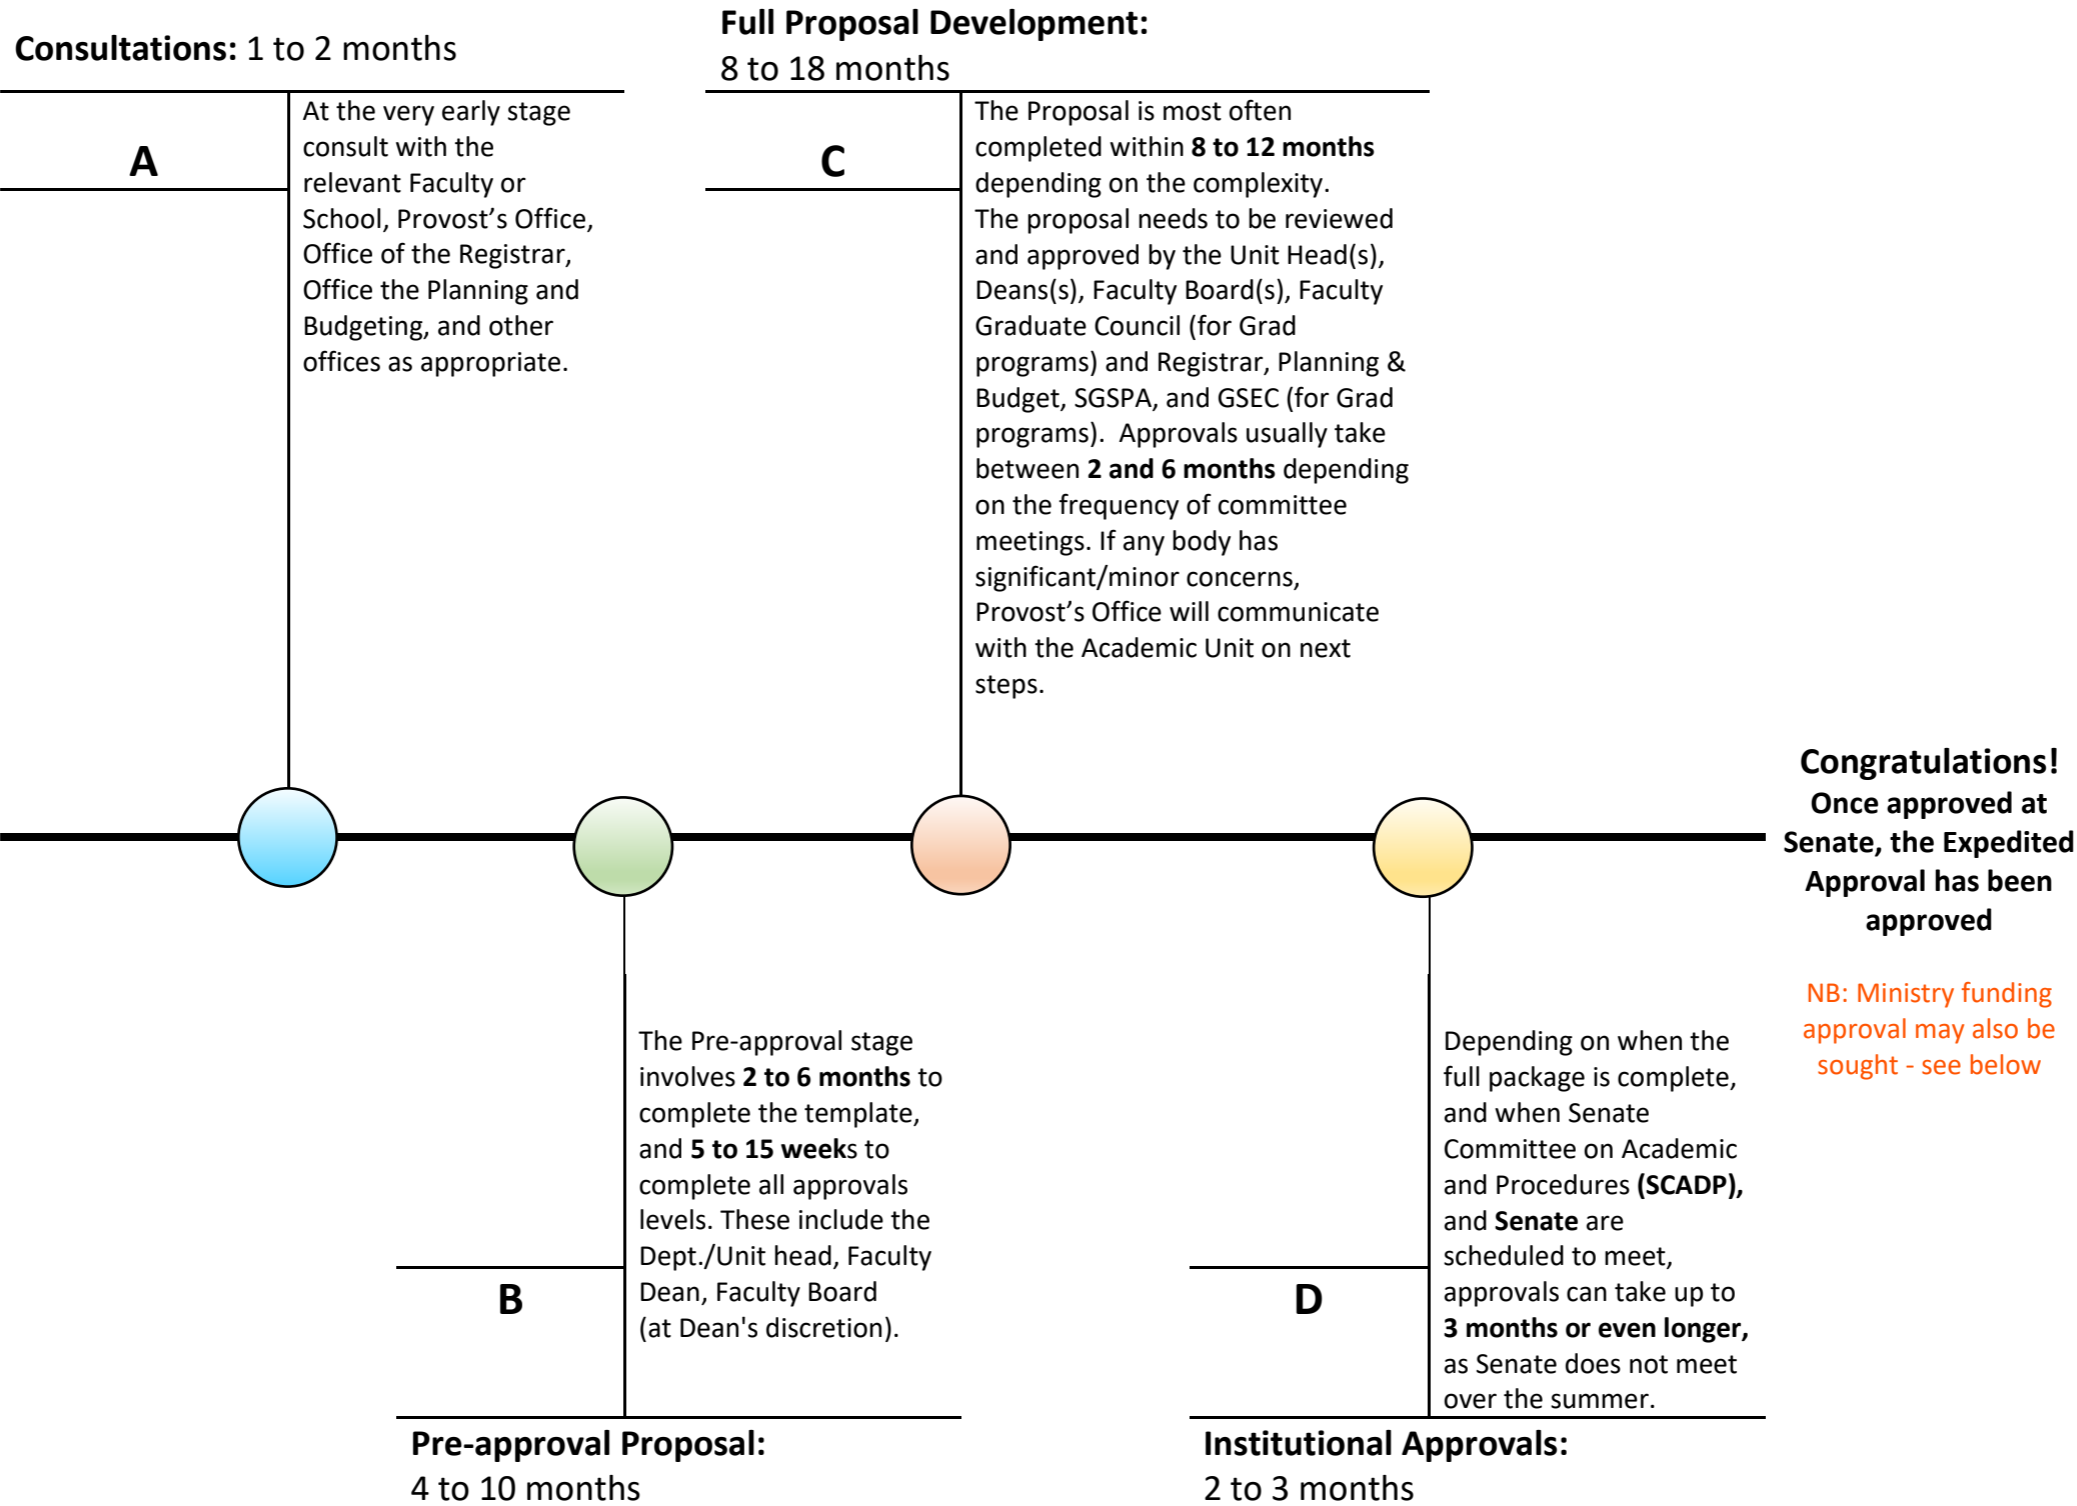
**Consultations:** 1 to 2 months

A

At the very early stage consult with the relevant Faculty or School, Provost's Office, Office of the Registrar, Office the Planning and Budgeting, and other offices as appropriate.

**Full Proposal Development:**
8 to 18 months

C

The Proposal is most often completed within **8 to 12 months** depending on the complexity.
The proposal needs to be reviewed and approved by the Unit Head(s), Deans(s), Faculty Board(s), Faculty Graduate Council (for Grad programs) and Registrar, Planning & Budget, SGSPA, and GSEC (for Grad programs). Approvals usually take between **2 and 6 months** depending on the frequency of committee meetings. If any body has significant/minor concerns, Provost's Office will communicate with the Academic Unit on next steps.

**Congratulations!**
**Once approved at Senate, the Expedited Approval has been approved**

NB: Ministry funding approval may also be sought - see below

B

The Pre-approval stage involves **2 to 6 months** to complete the template, and **5 to 15 weeks** to complete all approvals levels. These include the Dept./Unit head, Faculty Dean, Faculty Board (at Dean's discretion).

**Pre-approval Proposal:**
4 to 10 months

D

Depending on when the full package is complete, and when Senate Committee on Academic and Procedures **(SCADP),** and **Senate** are scheduled to meet, approvals can take up to **3 months or even longer,** as Senate does not meet over the summer.

**Institutional Approvals:**
2 to 3 months